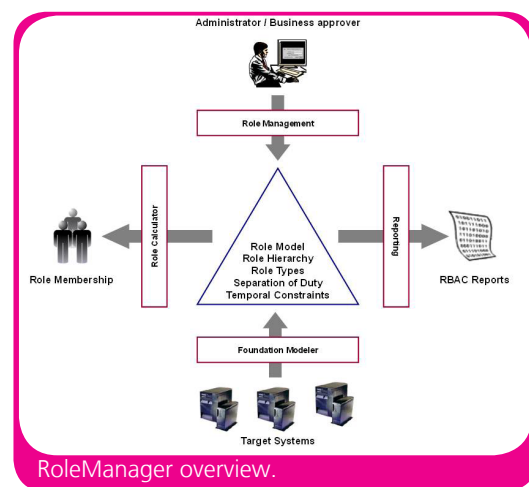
Administrator / Business approver

Role Management

Role Calculator

Reporting

Role Membership

Role Model
Role Hierarchy
Role Types
Separation of Duty
Temporal Constraints

RBAC Reports

Foundation Modeler

Target Systems

RoleManager overview.